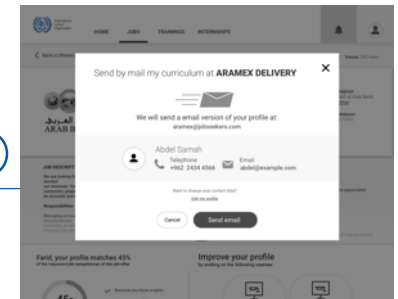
HOME JOBS TRAININGS INTERNSHIPS

< Back to

ARAB

JOB DESCRIPTION

Send by mail my curriculum at ARAMEX DELIVERY

We will send a email version of your profile at: aramex@jobseekers.com

Abdel Samah

Telephone
+962 2434 4566

Email
abdel@example.com

Want to change your contact data?
Edit my profile

Cancel

Send email

Farid, your profile matches 45%

Improve your profile

45%